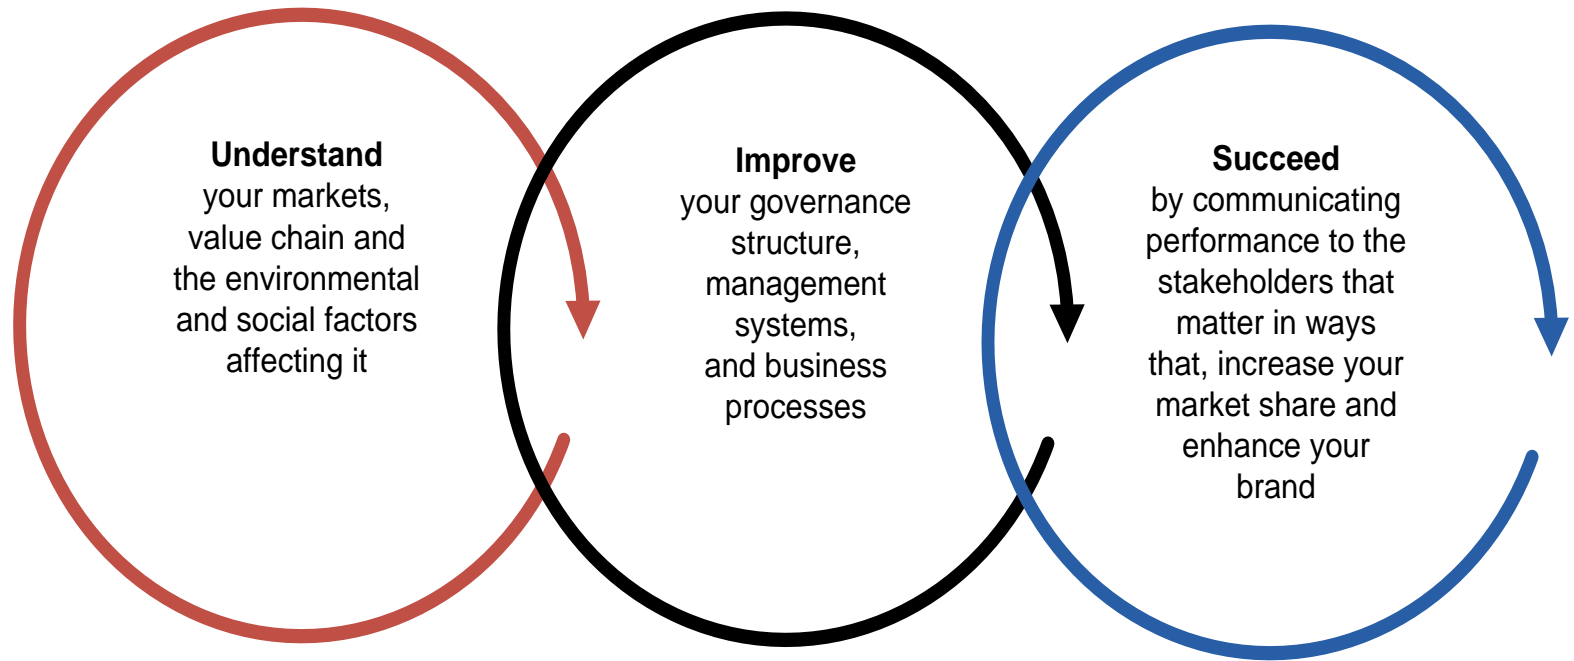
**Understand**
your markets, value chain and the environmental and social factors affecting it

**Improve**
your governance structure, management systems, and business processes

**Succeed**
by communicating performance to the stakeholders that matter in ways that, increase your market share and enhance your brand